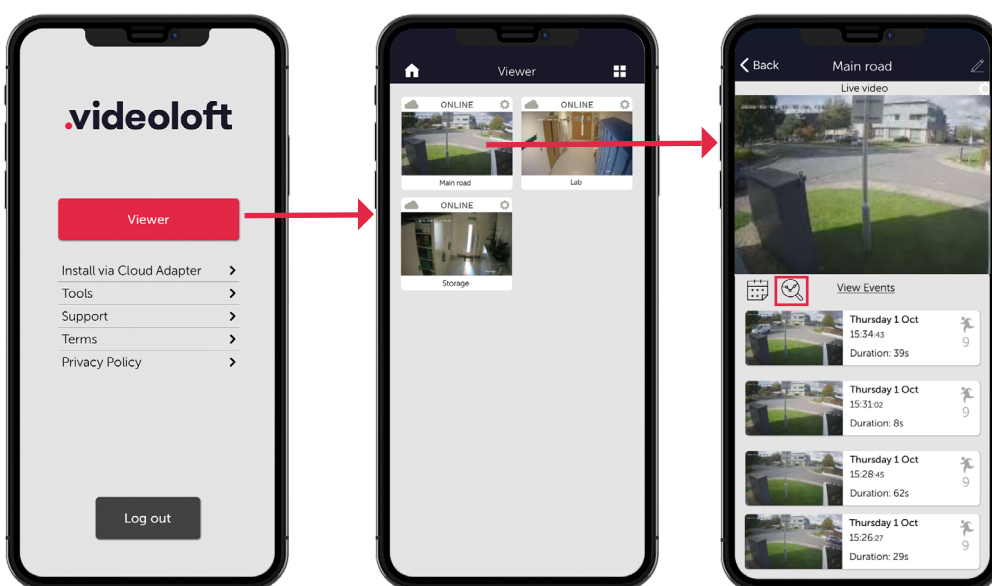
.videoloft

Viewer

Install via Cloud Adapter
Tools
Support
Terms
Privacy Policy

Log out

Viewer

ONLINE
Main road

ONLINE
Lab

ONLINE
Storage

Back Main road

Live video

View Events

Thursday 1 Oct
15:34:43
Duration: 39s
9

Thursday 1 Oct
15:31:02
Duration: 8s
9

Thursday 1 Oct
15:28:45
Duration: 62s
9

Thursday 1 Oct
15:26:27
Duration: 29s
9